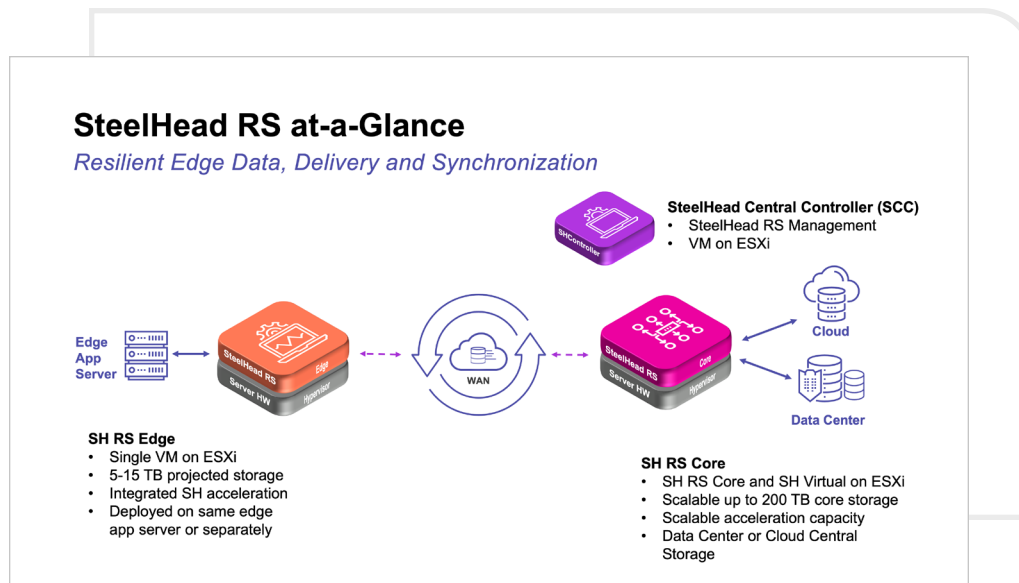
SteelHead RS at-a-Glance

Resilient Edge Data, Delivery and Synchronization

SHController

SteelHead Central Controller (SCC)
• SteelHead RS Management
• VM on ESXi

Edge App Server

SteelHead RS
Edge
Server HW
Hypervisor

WAN

SteelHead RS
Core
Server HW
Hypervisor

Cloud

Data Center

SH RS Edge
• Single VM on ESXi
• 5-15 TB projected storage
• Integrated SH acceleration
• Deployed on same edge app server or separately

SH RS Core
• SH RS Core and SH Virtual on ESXi
• Scalable up to 200 TB core storage
• Scalable acceleration capacity
• Data Center or Cloud Central Storage